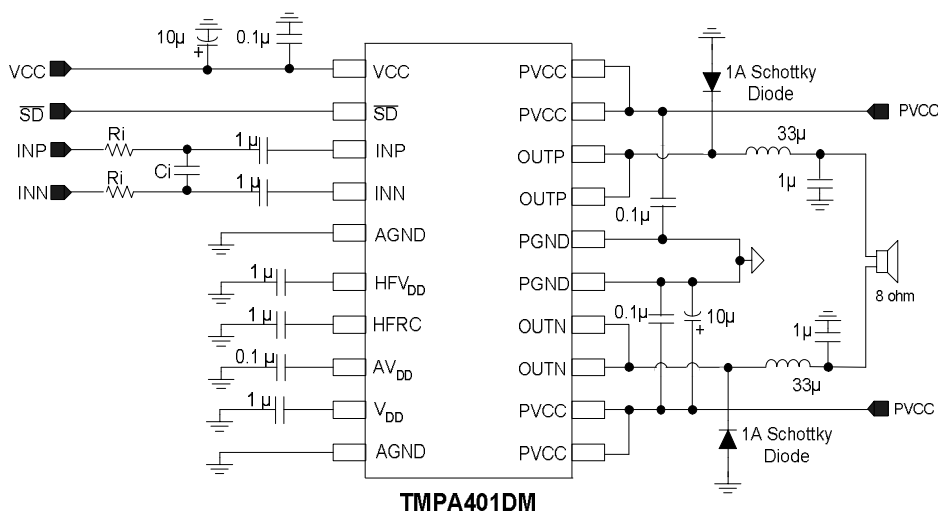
10µ
0.1µ
VCC
$\overline{SD}$
INP
INN
Ri
Ri
Ci
1 µ
1 µ
VCC
$\overline{SD}$
INP
INN
AGND
1 µ
HFV$_{DD}$
1 µ
HFRC
0.1 µ
AV$_{DD}$
1 µ
V$_{DD}$
AGND
PVCC
PVCC
OUTP
OUTP
PGND
PGND
OUTN
OUTN
PVCC
PVCC
1A Schottky Diode
PVCC
33µ
1µ
0.1µ
0.1µ
10µ
8 ohm
1µ
33µ
PVCC
1A Schottky Diode
TMPA401DM